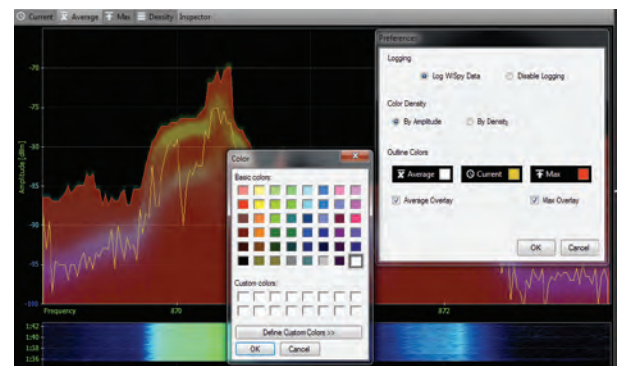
Current Average Max Density Inspector

Preferences

Logging

Log Wi-Spy Data

Disable Logging

Color Density

By Amplitude

By Density

Outline Colors

Average

Current

Max

Average Overlay

Max Overlay

OK

Cancel

Color

Basic colors:

Custom colors:

Define Custom Colors >>

OK

Cancel

-70

-75

-80

-85

-90

-95

-100

Amplitude [dBm]

Frequency

870

872

1:42

1:40

1:38

1:36